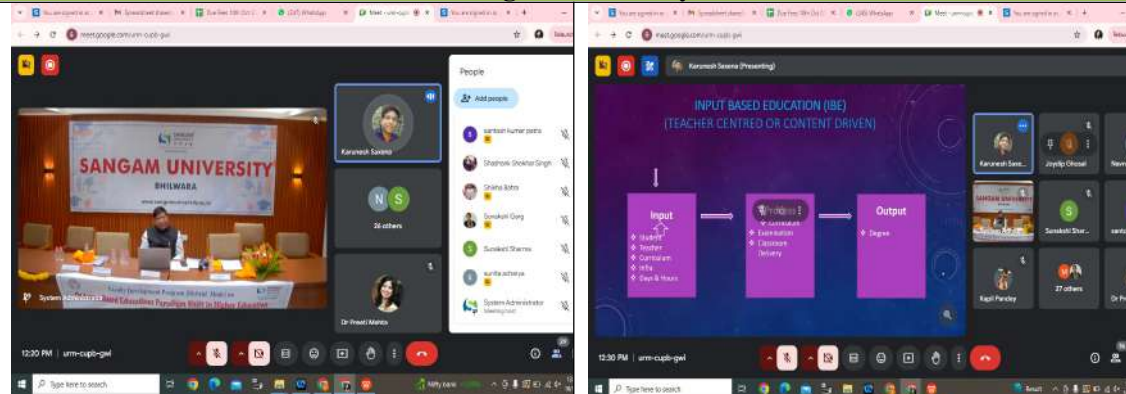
meet.google.com/urm-cupb-gwl

SANGAM UNIVERSITY
BHILWARA

Faculty Development Program (Online) Mode on
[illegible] Education: Paradigm Shift in Higher Education

System Administrator

Karunesh Saxena

26 others

Dr Preeti Mehta

People

Add people

santosh kumar patra
Shailesh Shekhar Singh
Shikha Batra
Sunakshi Garg
Sunakshi Sharma
kuntla acharya
System Administrator
Meeting host

12:30 PM | urm-cupb-gwl

Type here to search

Karunesh Saxena (Presenting)

INPUT BASED EDUCATION (IBE)
(TEACHER CENTRED OR CONTENT DRIVEN)

Input
Student
Teacher
Curriculum
Infra
Days & Hours

Process
Curriculum
Examination
Classroom
Delivery

Output
Degree

Karunesh Saxe...
Joydip Ghosal
Sunakshi Shar...
Kapil Pandey
27 others
Dr P...

12:30 PM | urm-cupb-gwl

Type here to search